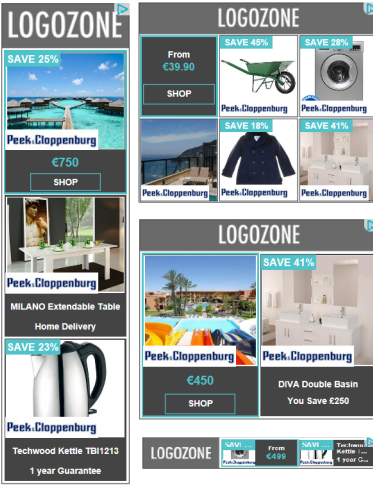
LOGOZONE

SAVE 25%

Peek&Cloppenburg

€750

SHOP

Peek&Cloppenburg

MILANO Extendable Table

Home Delivery

SAVE 23%

Peek&Cloppenburg

Techwood Kettle TBI1213

1 year Guarantee

LOGOZONE

From
€39.90

SHOP

SAVE 45%

Peek&Cloppenburg

SAVE 28%

Peek&Cloppenburg

Peek&Cloppenburg

SAVE 18%

Peek&Cloppenburg

SAVE 41%

Peek&Cloppenburg

LOGOZONE

Peek&Cloppenburg

€450

SHOP

SAVE 41%

Peek&Cloppenburg

DIVA Double Basin

You Save £250

LOGOZONE

SAV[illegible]

Peek&Cloppenburg

From
€499

SAV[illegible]

Peek&Cloppenburg

Techwo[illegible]
Kettle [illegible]
1 year G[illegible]